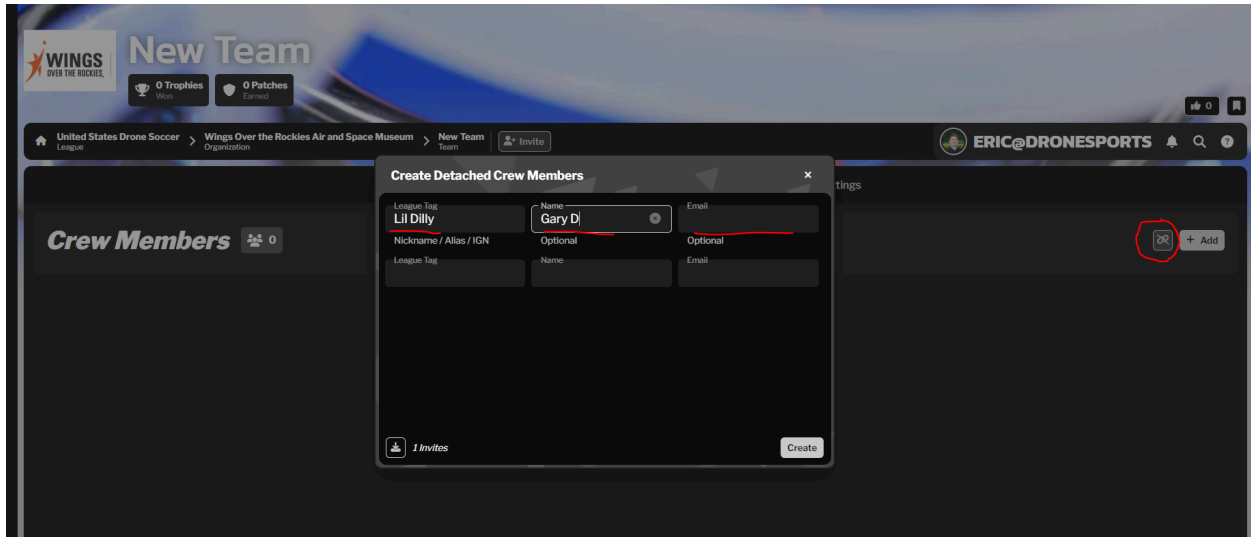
WINGS OVER THE ROCKIES

New Team

0 Trophies
Won

0 Patches
Earned

0

United States Drone Soccer
League

Wings Over the Rockies Air and Space Museum
Organization

New Team
Team

Invite

ERIC@DRONESPORTS

Crew Members 0

tings

Add

Create Detached Crew Members

League Tag
Lil Dilly
Nickname / Alias / IGN

Name
Gary D
Optional

Email
Optional

League Tag

Name

Email

1 Invites

Create